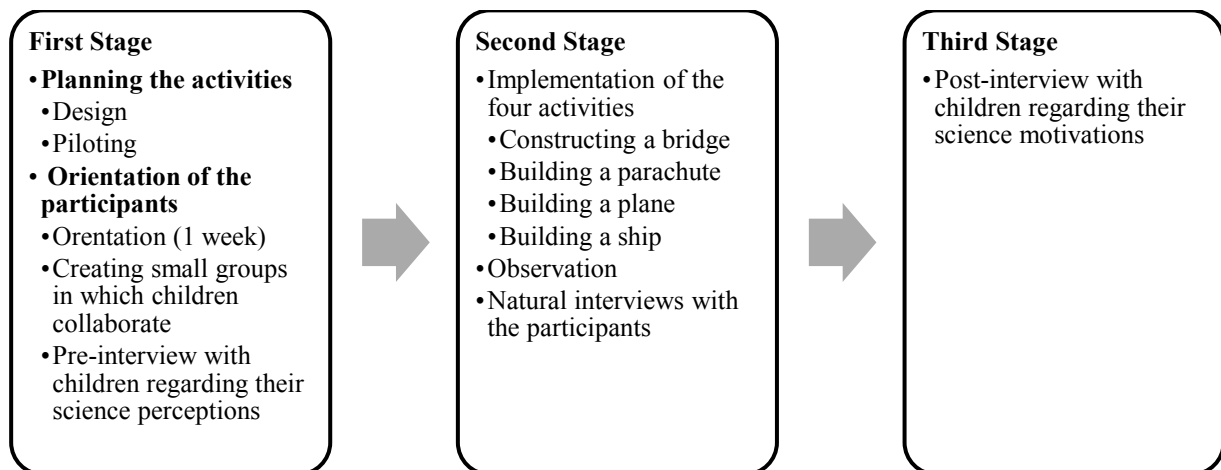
First Stage
• Planning the activities
• Design
• Piloting
• Orientation of the participants
• Orentation (1 week)
• Creating small groups in which children collaborate
• Pre-interview with children regarding their science perceptions

Second Stage
• Implementation of the four activities
• Constructing a bridge
• Building a parachute
• Building a plane
• Building a ship
• Observation
• Natural interviews with the participants

Third Stage
• Post-interview with children regarding their science motivations